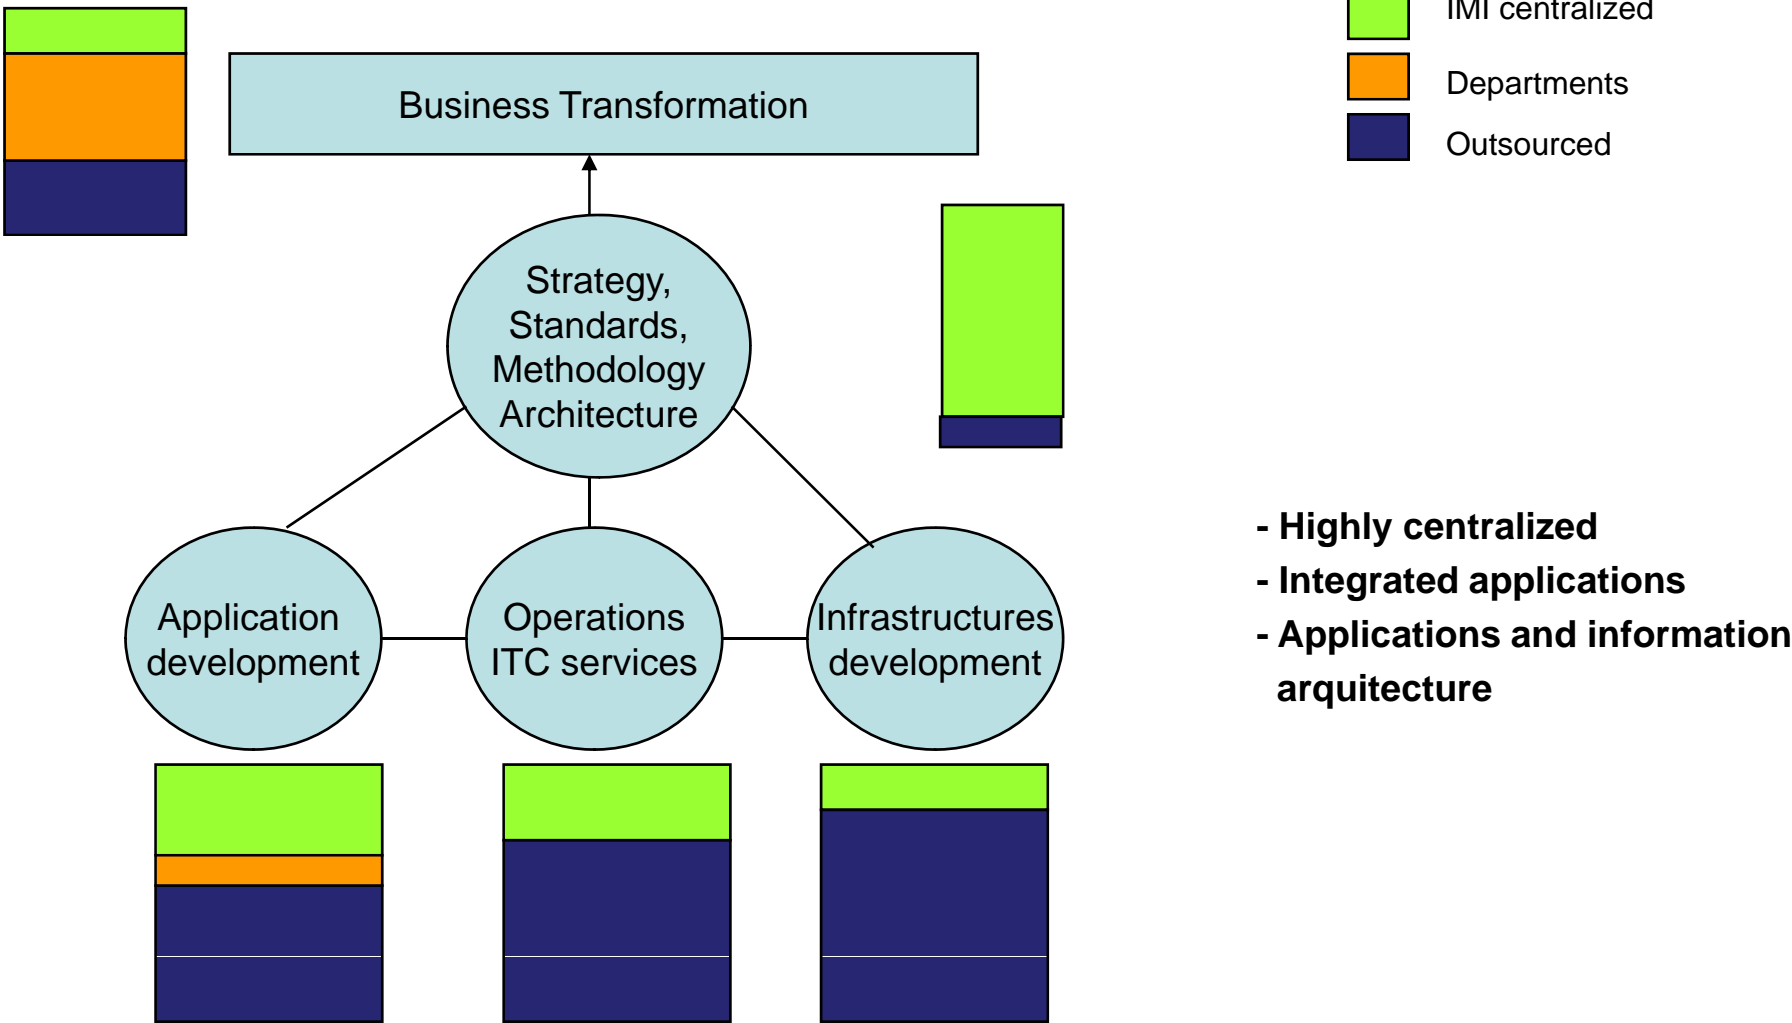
IMI centralized

Departments

Outsourced

Business Transformation

Strategy, Standards, Methodology Architecture

Application development

Operations ITC services

Infrastructures development

- Highly centralized
- Integrated applications
- Applications and information arquitecture